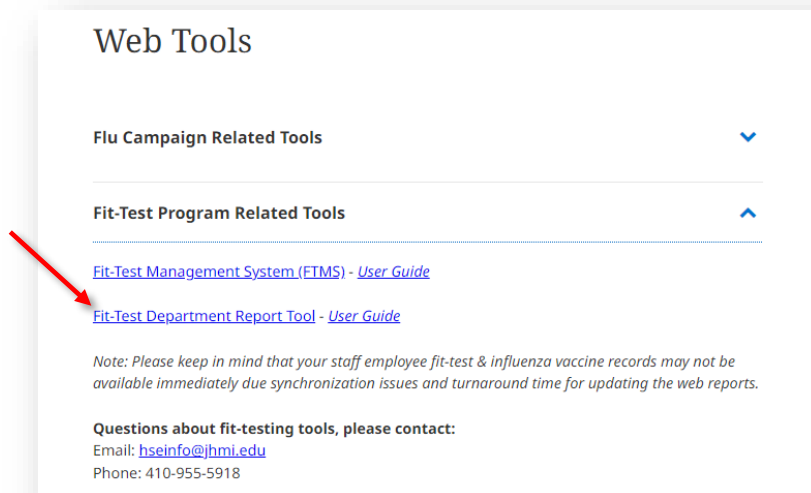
Web Tools

Flu Campaign Related Tools

Fit-Test Program Related Tools

Fit-Test Management System (FTMS) - User Guide

Fit-Test Department Report Tool - User Guide

Note: Please keep in mind that your staff employee fit-test & influenza vaccine records may not be available immediately due synchronization issues and turnaround time for updating the web reports.

Questions about fit-testing tools, please contact:
Email: hseinfo@jhmi.edu
Phone: 410-955-5918